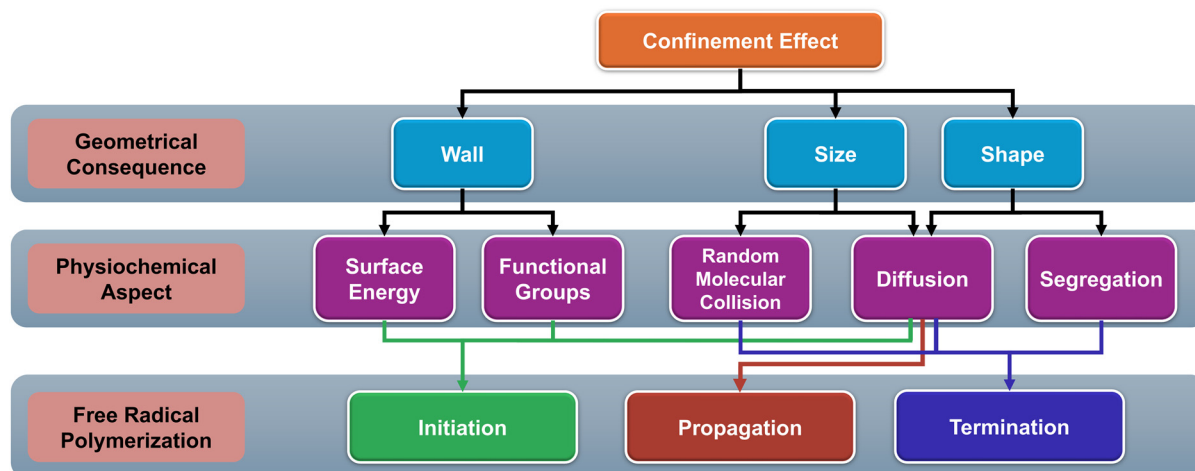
Confinement Effect

Geometrical Consequence

Wall

Size

Shape

Physiochemical Aspect

Surface Energy

Functional Groups

Random Molecular Collision

Diffusion

Segregation

Free Radical Polymerization

Initiation

Propagation

Termination